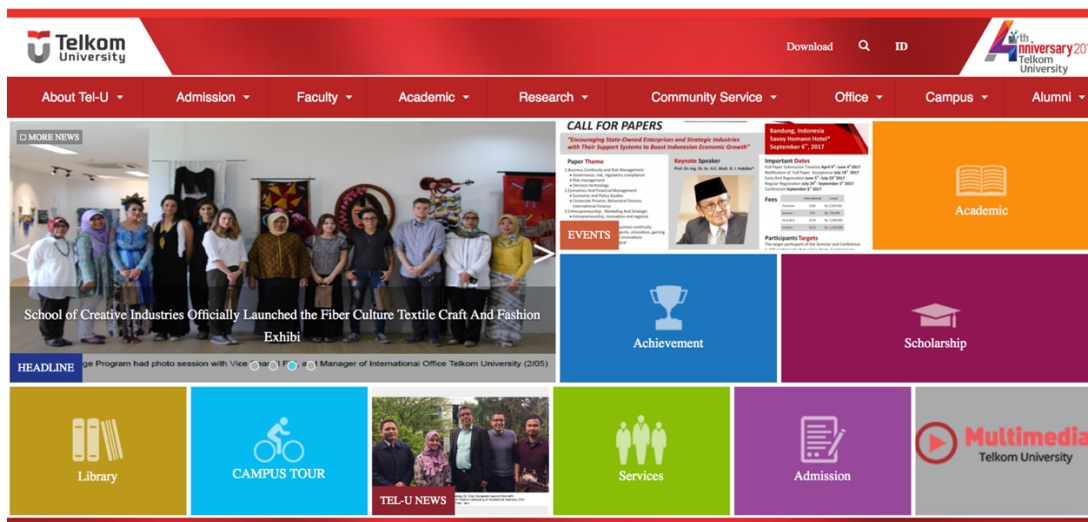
Telkom University

Download ID

4th Anniversary 20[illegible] Telkom University

About Tel-U Admission Faculty Academic Research Community Service Office Campus Alumni

MORE NEWS

School of Creative Industries Officially Launched the Fiber Culture Textile Craft And Fashion Exhibi

HEADLINE

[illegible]ge Program had photo session with Vice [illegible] and Manager of International Office Telkom University (2/05)

CALL FOR PAPERS

"Encouraging State-Owned Enterprises and Strategic Industries with Their Support Systems to Boost Indonesian Economic Growth"

Bandung, Indonesia Savoy Homann Hotel September 6th, 2017

Paper Theme

Keynote Speaker

Important Dates

Fees

Participants Targets

EVENTS

Academic

Achievement

Scholarship

Library

CAMPUS TOUR

TEL-U NEWS

Services

Admission

Multimedia Telkom University